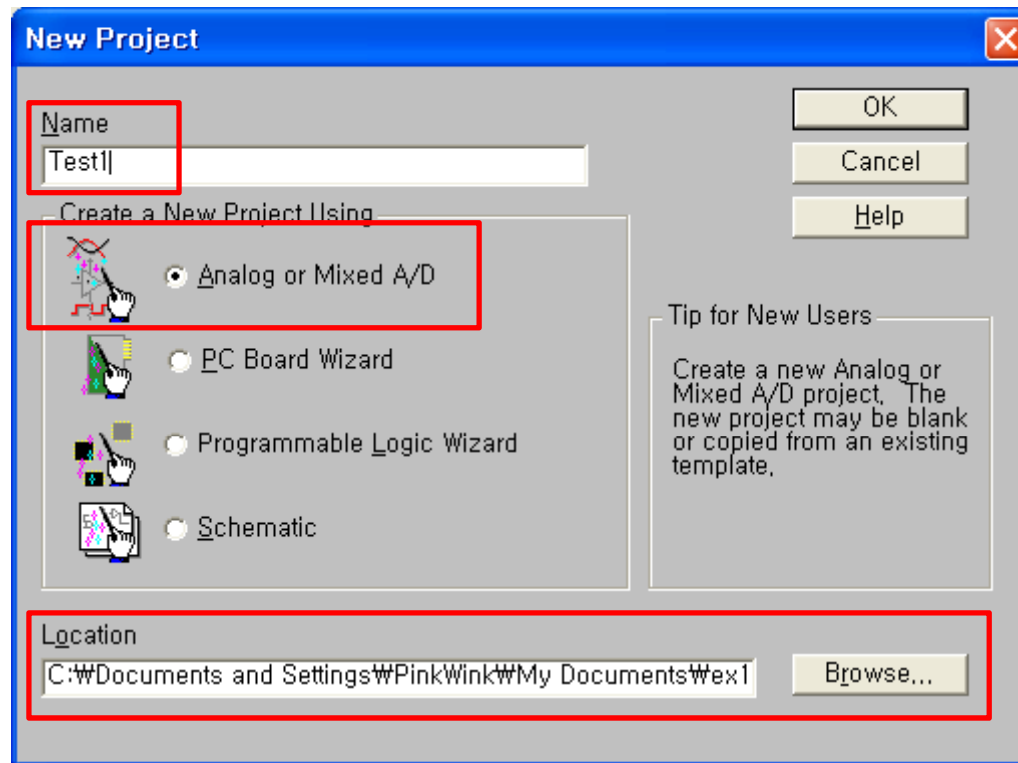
New Project

Name
Test1

Create a New Project Using

Analog or Mixed A/D

PC Board Wizard

Programmable Logic Wizard

Schematic

OK

Cancel

Help

Tip for New Users

Create a new Analog or Mixed A/D project. The new project may be blank or copied from an existing template.

Location
C:₩Documents and Settings₩PinkWink₩My Documents₩ex1

Browse...